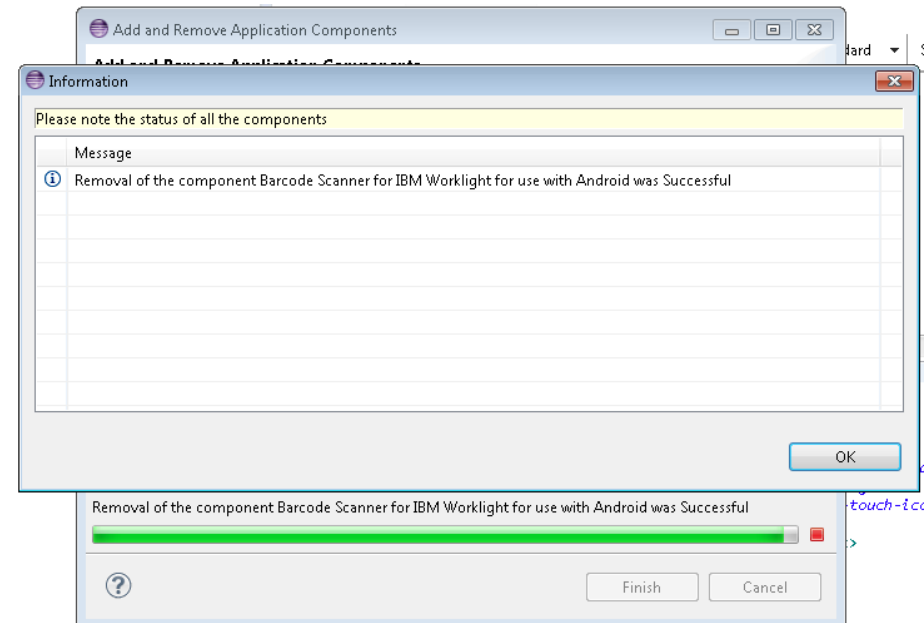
Add and Remove Application Components

Add and Remove Application Components

dard

Information

Please note the status of all the components

| | Message |
|---|---|
| ⓘ | Removal of the component Barcode Scanner for IBM Worklight for use with Android was Successful |

OK

Removal of the component Barcode Scanner for IBM Worklight for use with Android was Successful

-touch-ic

Finish

Cancel